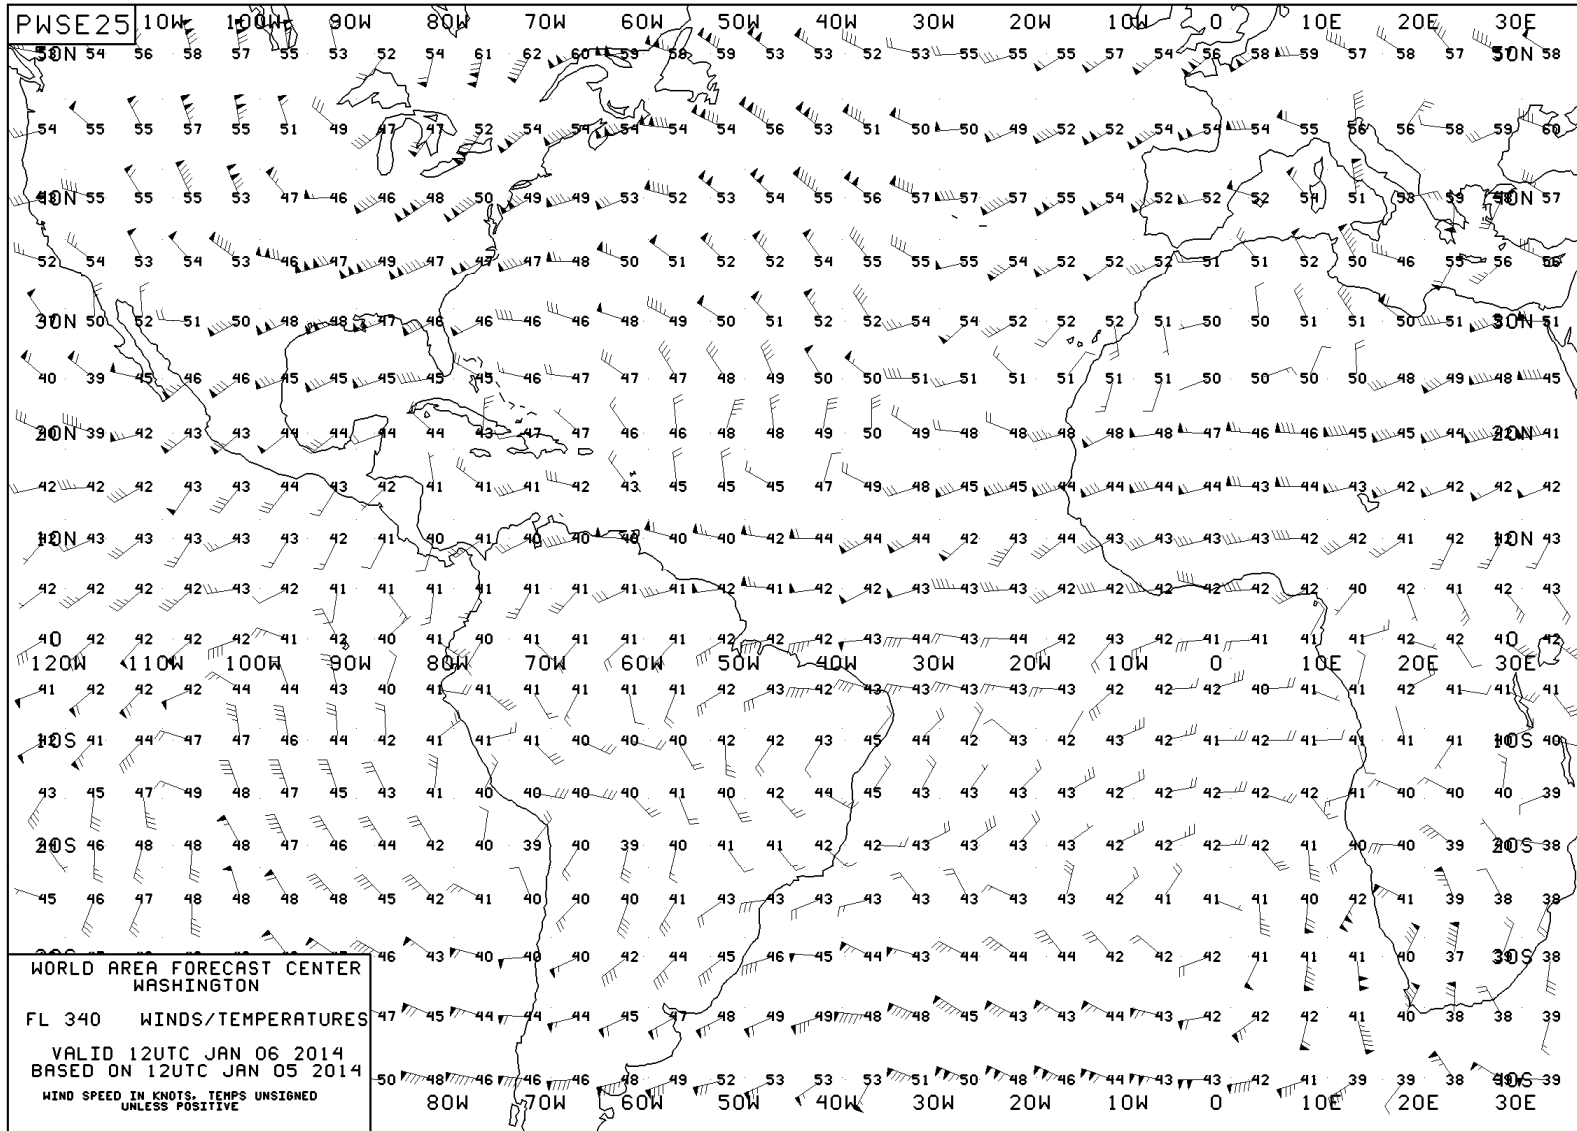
PWSE25 110W 100W 90W 80W 70W 60W 50W 40W 30W 20W 10W 0 10E 20E 30E

50N 54 56 58 57 55 53 52 54 61 62 60 59 58 59 53 53 52 53 55 55 55 57 54 56 58 59 57 58 57 50N 58

54 55 55 57 55 51 49 47 47 52 54 54 54 54 54 56 53 51 50 50 49 52 52 54 54 54 55 56 56 58 59 60

40N 55 55 55 53 47 46 46 48 50 49 49 53 52 53 54 55 56 57 57 57 55 54 52 52 52 54 51 53 53 40N 57

52 54 53 54 53 46 47 49 47 47 47 48 50 51 52 52 54 55 55 55 54 52 52 52 51 51 52 50 46 55 56 56

30N 50 52 51 50 48 48 47 48 46 46 46 48 49 50 51 52 52 54 54 52 52 52 51 50 50 51 51 50 51 30N 51

40 39 45 46 46 45 45 45 45 45 46 47 47 47 48 49 50 50 51 51 51 51 51 51 50 50 50 50 48 49 48 45

20N 39 42 43 43 44 44 44 44 43 47 47 46 46 48 48 49 50 49 48 48 48 48 48 47 46 46 45 45 44 20N 41

42 42 42 43 43 44 43 42 41 41 41 42 43 45 45 45 47 49 48 45 45 44 44 44 44 43 44 43 42 42 42 42

10N 43 43 43 43 43 42 41 40 41 40 40 40 40 40 42 44 44 44 42 43 44 43 43 43 43 42 42 41 42 10N 43

42 42 42 43 42 41 41 41 41 41 41 41 41 42 41 42 42 43 43 43 42 42 42 42 42 40 42 41 42 43

40 42 42 42 42 41 42 40 41 40 41 41 41 41 42 42 42 43 44 43 44 42 43 42 41 41 41 41 42 42 40 42

120W 110W 100W 90W 80W 70W 60W 50W 40W 30W 20W 10W 0 10E 20E 30E

41 42 42 42 44 44 43 40 41 41 41 41 41 41 42 43 42 43 43 43 43 43 42 42 42 40 41 41 42 41 41 41

10S 41 44 47 47 46 44 42 41 41 41 40 40 40 42 42 43 45 44 42 43 42 43 42 41 42 41 41 41 41 10S 40

43 45 47 49 48 47 45 43 41 40 40 40 40 41 40 42 44 45 43 43 43 43 42 42 42 42 42 41 40 40 40 39

20S 46 48 48 48 47 46 44 42 40 39 40 39 40 41 41 42 42 43 43 43 43 42 42 42 42 41 40 40 39 20S 38

45 46 47 48 48 48 48 45 42 41 40 40 40 41 43 43 43 43 43 43 43 43 42 41 41 40 42 41 39 38 38

30S 46 43 40 40 40 42 44 45 46 45 44 43 44 44 44 42 42 42 41 41 41 40 37 30S 38

47 45 44 44 44 45 47 48 49 49 48 48 45 43 43 44 43 42 42 42 41 40 38 38 39

50 48 46 46 46 48 49 52 53 53 53 51 50 48 46 44 43 43 42 41 39 39 38 40S 39

80W 70W 60W 50W 40W 30W 20W 10W 0 10E 20E 30E

WORLD AREA FORECAST CENTER
WASHINGTON

FL 340 WINDS/TEMPERATURES

VALID 12UTC JAN 06 2014
BASED ON 12UTC JAN 05 2014

WIND SPEED IN KNOTS, TEMPS UNSIGNED
UNLESS POSITIVE